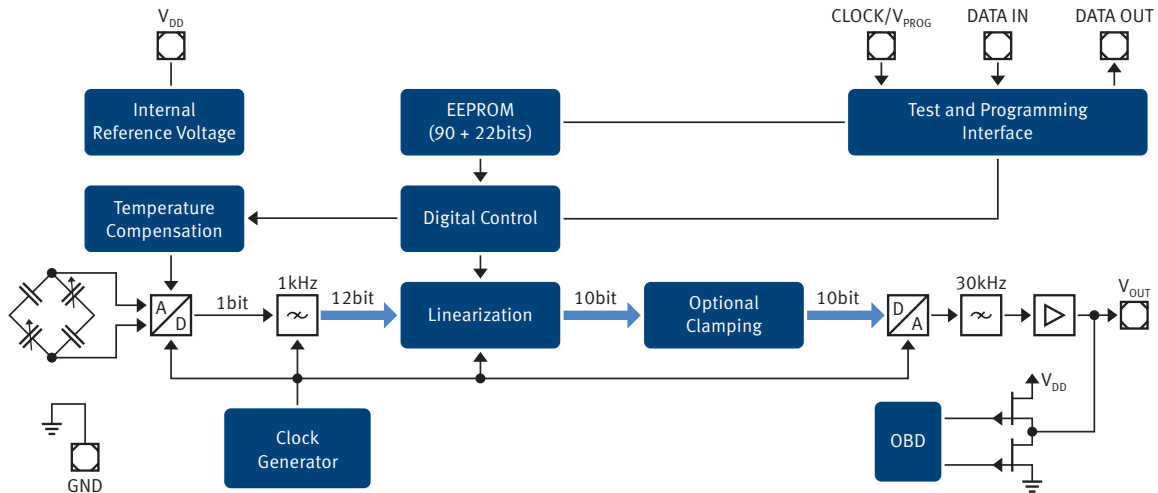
$V_{DD}$

CLOCK/$V_{PROG}$

DATA IN

DATA OUT

Internal Reference Voltage

EEPROM (90 + 22bits)

Test and Programming Interface

Temperature Compensation

Digital Control

A
D

1bit

1kHz

12bit

Linearization

10bit

Optional Clamping

10bit

D
A

30kHz

$V_{OUT}$

$V_{DD}$

GND

Clock Generator

OBD